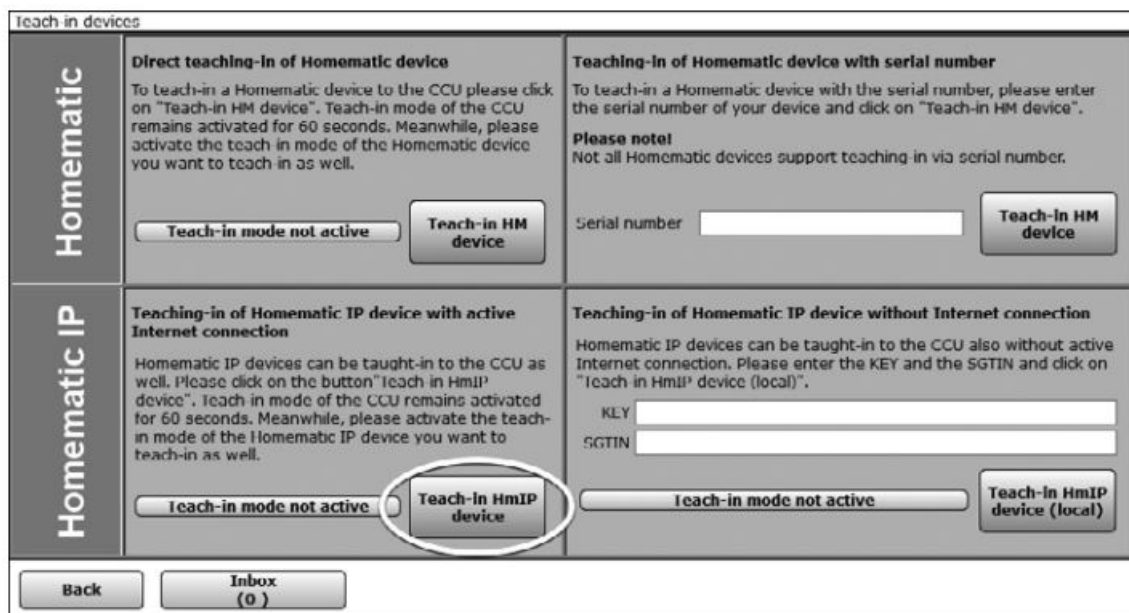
Teach-in devices

Homematic

Direct teaching-in of Homematic device

To teach-in a Homematic device to the CCU please click on "Teach-in HM device". Teach-in mode of the CCU remains activated for 60 seconds. Meanwhile, please activate the teach in mode of the Homematic device you want to teach in as well.

Teach-in mode not active

Teach-in HM device

Teaching-in of Homematic device with serial number

To teach-in a Homematic device with the serial number, please enter the serial number of your device and click on "Teach-in HM device".

Please note!
Not all Homematic devices support teaching in via serial number.

Serial number

Teach-in HM device

Homematic IP

Teaching-in of Homematic IP device with active Internet connection

Homematic IP devices can be taught-in to the CCU as well. Please click on the button"Teach in HmIP device". Teach in mode of the CCU remains activated for 60 seconds. Meanwhile, please activate the teach-in mode of the Homematic IP device you want to teach-in as well.

Teach-in mode not active

Teach-in HmIP device

Teaching-in of Homematic IP device without Internet connection

Homematic IP devices can be taught-in to the CCU also without active Internet connection. Please enter the KEY and the SGTIN and click on "Teach in HmIP device (local)".

KEY

SGTIN

Teach-in mode not active

Teach-in HmIP device (local)

Back

Inbox (0)